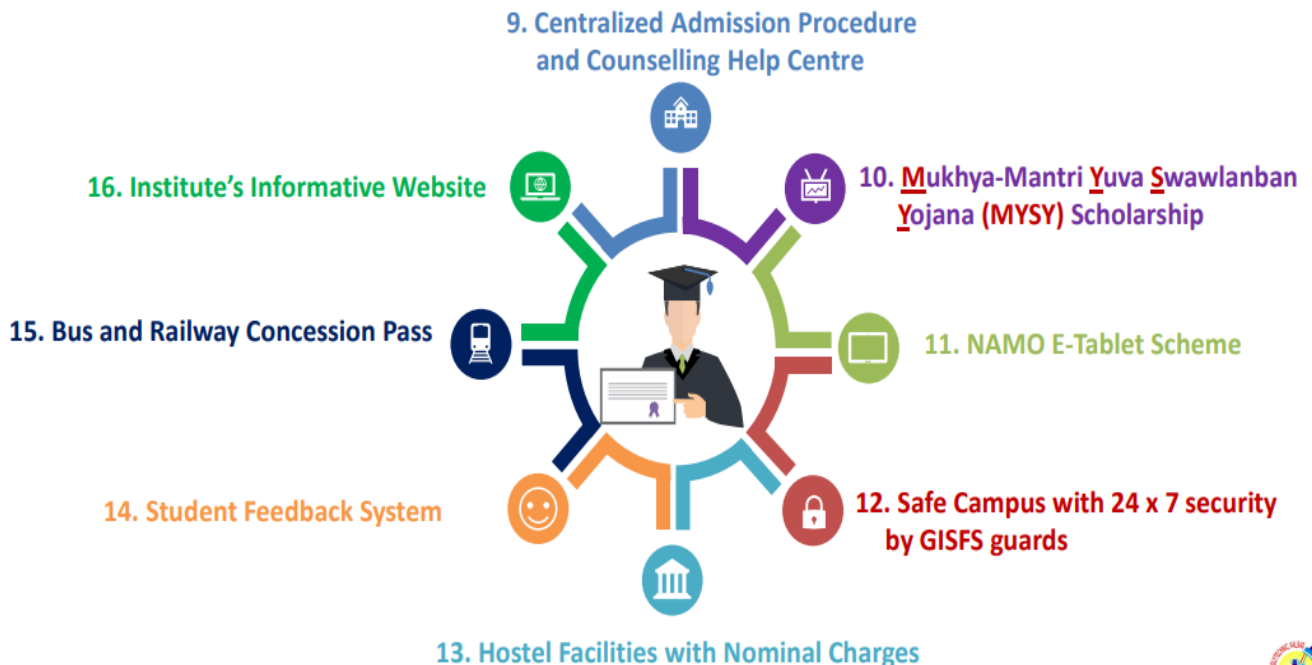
9. Centralized Admission Procedure and Counselling Help Centre

16. Institute's Informative Website

10. Mukhya-Mantri Yuva Swawlanban Yojana (MYSY) Scholarship

15. Bus and Railway Concession Pass

11. NAMO E-Tablet Scheme

14. Student Feedback System

12. Safe Campus with 24 x 7 security by GISFS guards

13. Hostel Facilities with Nominal Charges